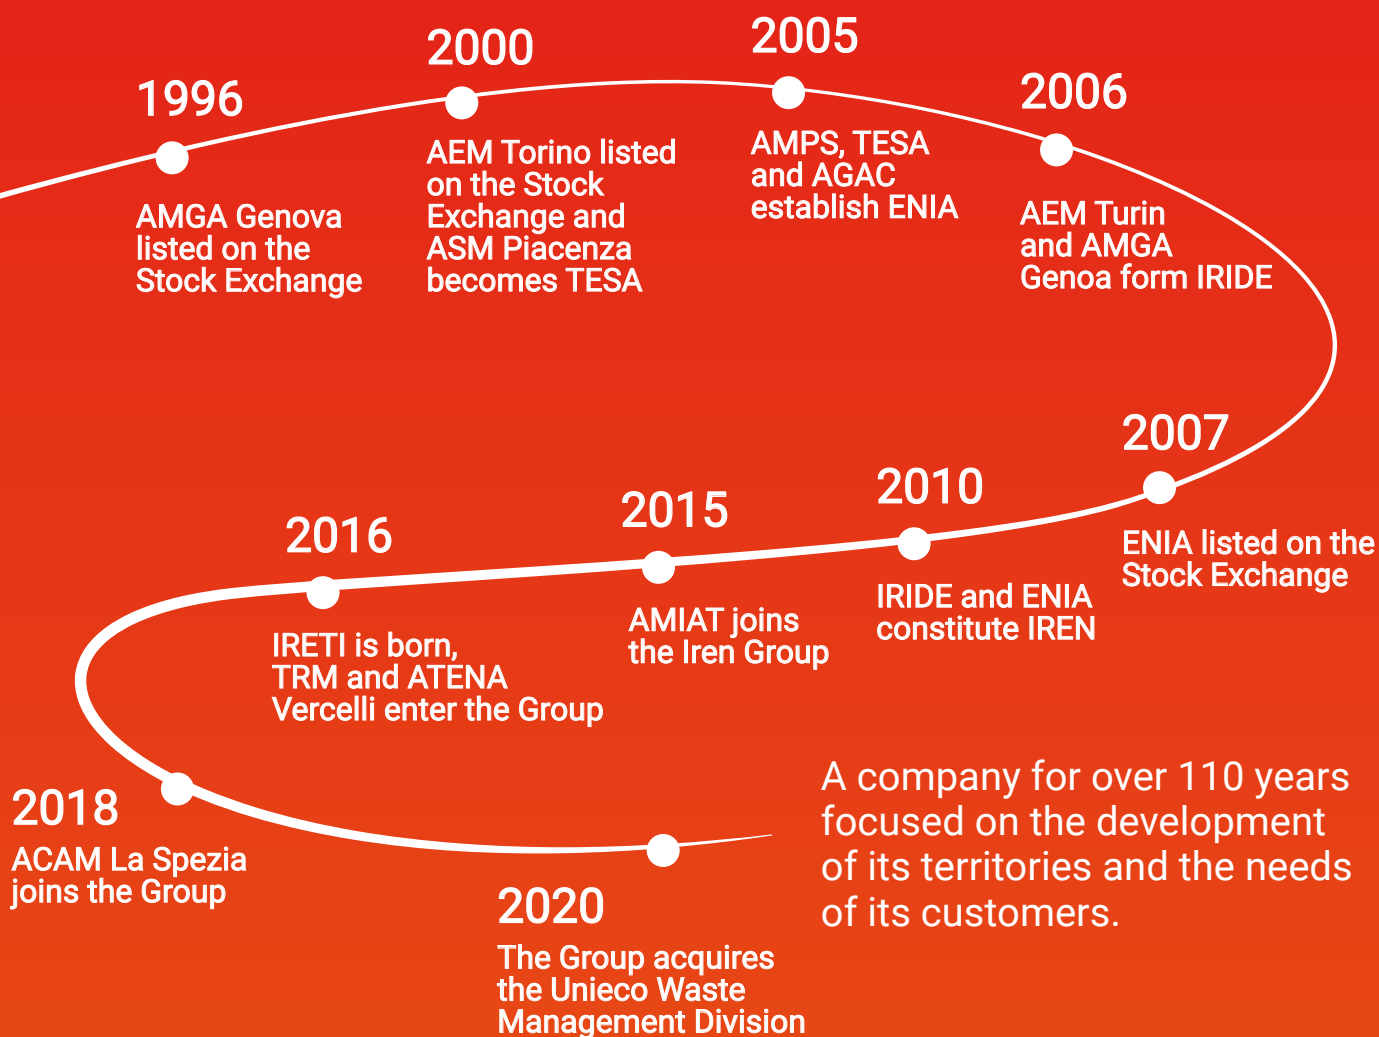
1996
AMGA Genova listed on the Stock Exchange

2000
AEM Torino listed on the Stock Exchange and ASM Piacenza becomes TESA

2005
AMPS, TESA and AGAC establish ENIA

2006
AEM Turin and AMGA Genoa form IRIDE

2007
ENIA listed on the Stock Exchange

2010
IRIDE and ENIA constitute IREN

2015
AMIAT joins the Iren Group

2016
IRETI is born, TRM and ATENA Vercelli enter the Group

2018
ACAM La Spezia joins the Group

2020
The Group acquires the Unieco Waste Management Division

A company for over 110 years focused on the development of its territories and the needs of its customers.